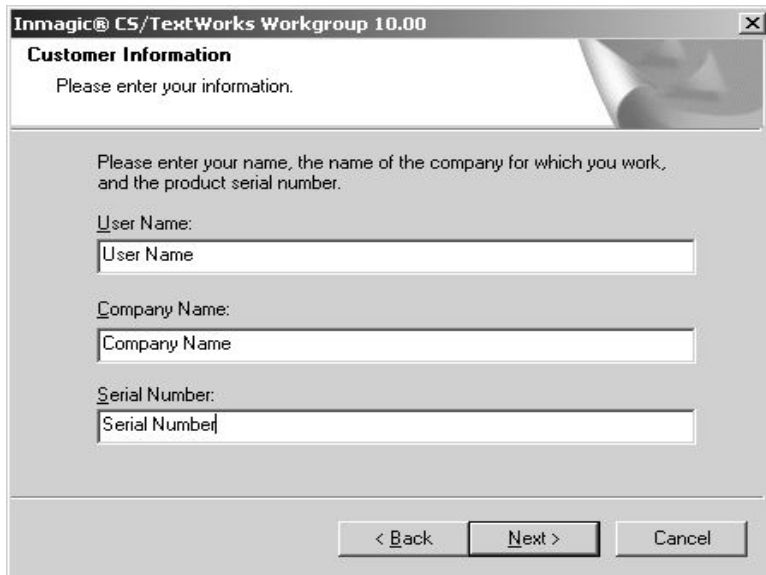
Inmagic® CS/TextWorks Workgroup 10.00

Customer Information

Please enter your information.

Please enter your name, the name of the company for which you work, and the product serial number.

User Name:

User Name

Company Name:

Company Name

Serial Number:

Serial Number

< Back

Next >

Cancel